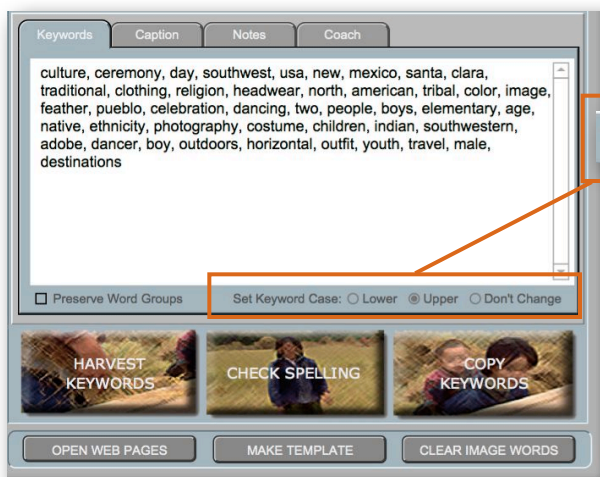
Keywords | Caption | Notes | Coach

culture, ceremony, day, southwest, usa, new, mexico, santa, clara, traditional, clothing, religion, headwear, north, american, tribal, color, image, feather, pueblo, celebration, dancing, two, people, boys, elementary, age, native, ethnicity, photography, costume, children, indian, southwestern, adobe, dancer, boy, outdoors, horizontal, outfit, youth, travel, male, destinations

Preserve Word Groups

Set Keyword Case: Lower Upper Don't Change

HARVEST KEYWORDS

CHECK SPELLING

COPY KEYWORDS

OPEN WEB PAGES

MAKE TEMPLATE

CLEAR IMAGE WORDS